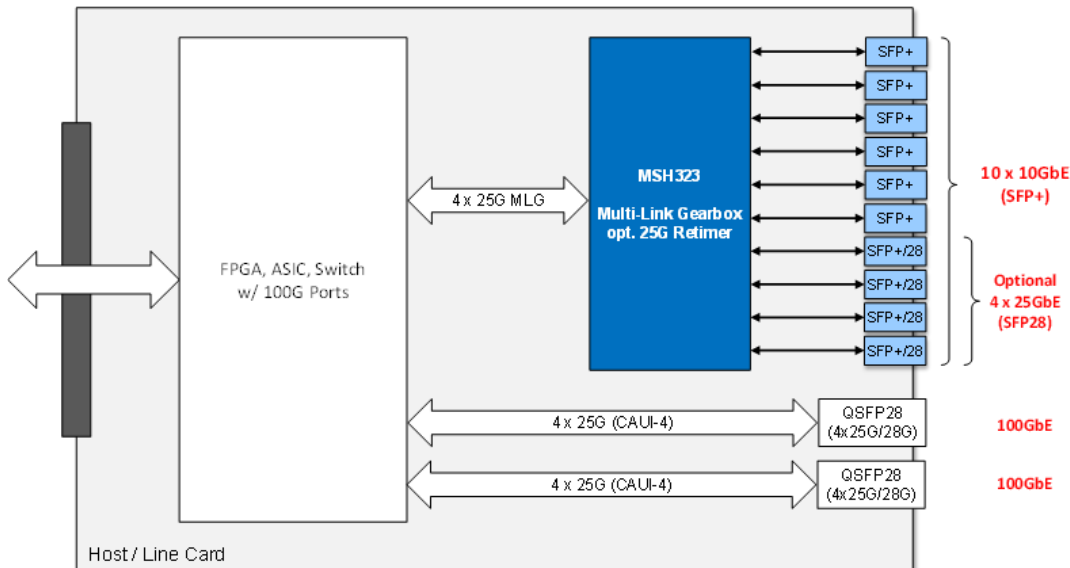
FPGA, ASIC, Switch
w/ 100G Ports

4 x 25G MLG

MSH323

Multi-Link Gearbox
opt. 25G Retimer

SFP+
SFP+
SFP+
SFP+
SFP+
SFP+
SFP+/28
SFP+/28
SFP+/28
SFP+/28

10 x 10GbE
(SFP+)

Optional
4 x 25GbE
(SFP28)

4 x 25G (CAUI-4)

QSFP28
(4x25G/28G)

100GbE

4 x 25G (CAUI-4)

QSFP28
(4x25G/28G)

100GbE

Host / Line Card